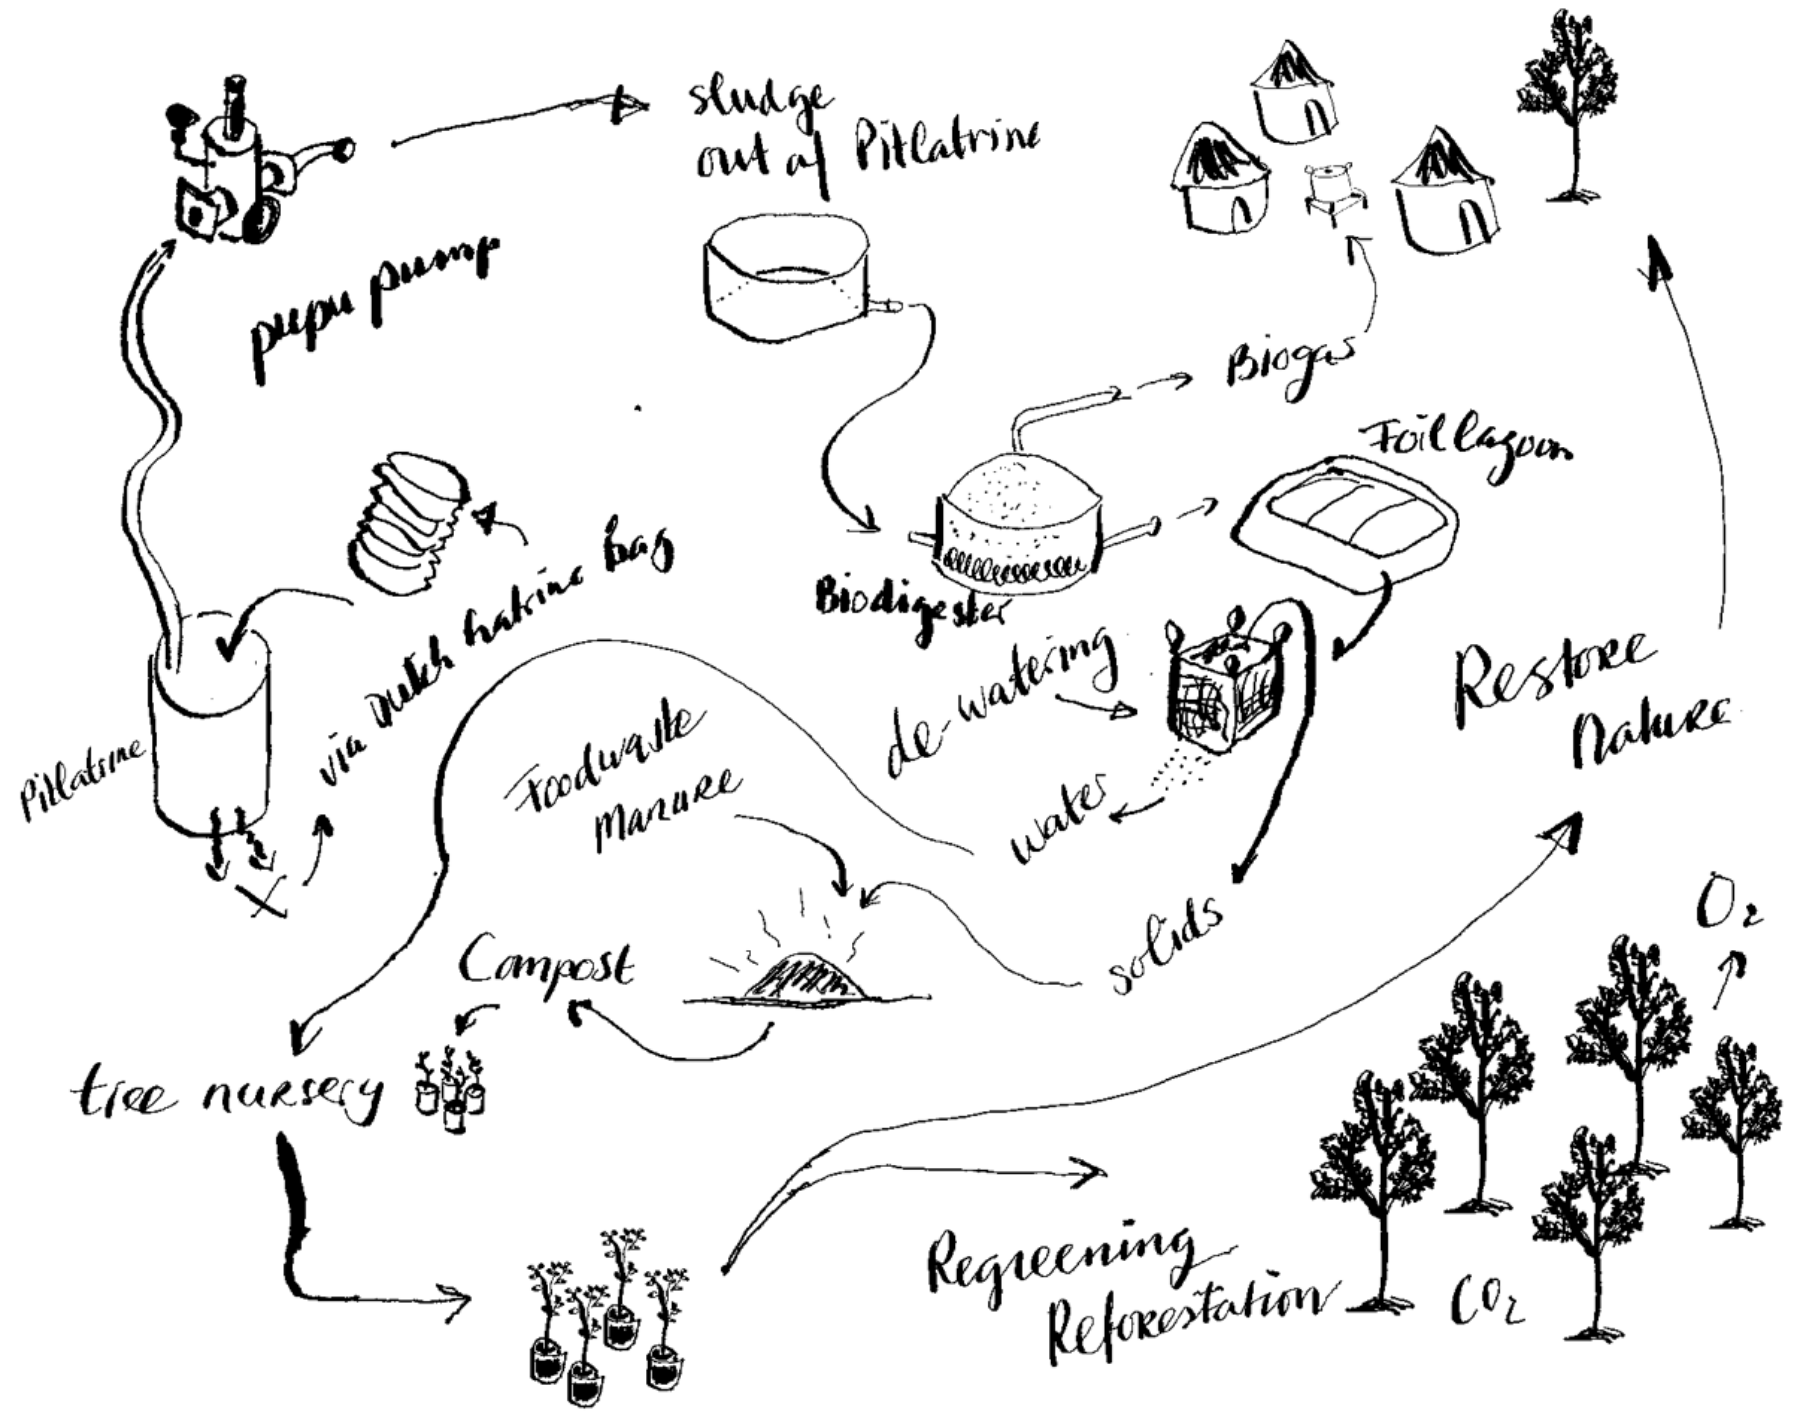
sludge out of Pitlatrine

pupu pump

Biogas

Foil lagoon

via Dutch baking bag

Biodigester

Pitlatrine

de-watering

Restore Nature

Foodwaste Manure

water

solids

Compost

$O_2$

tree nursery

Regreening Reforestation

$CO_2$